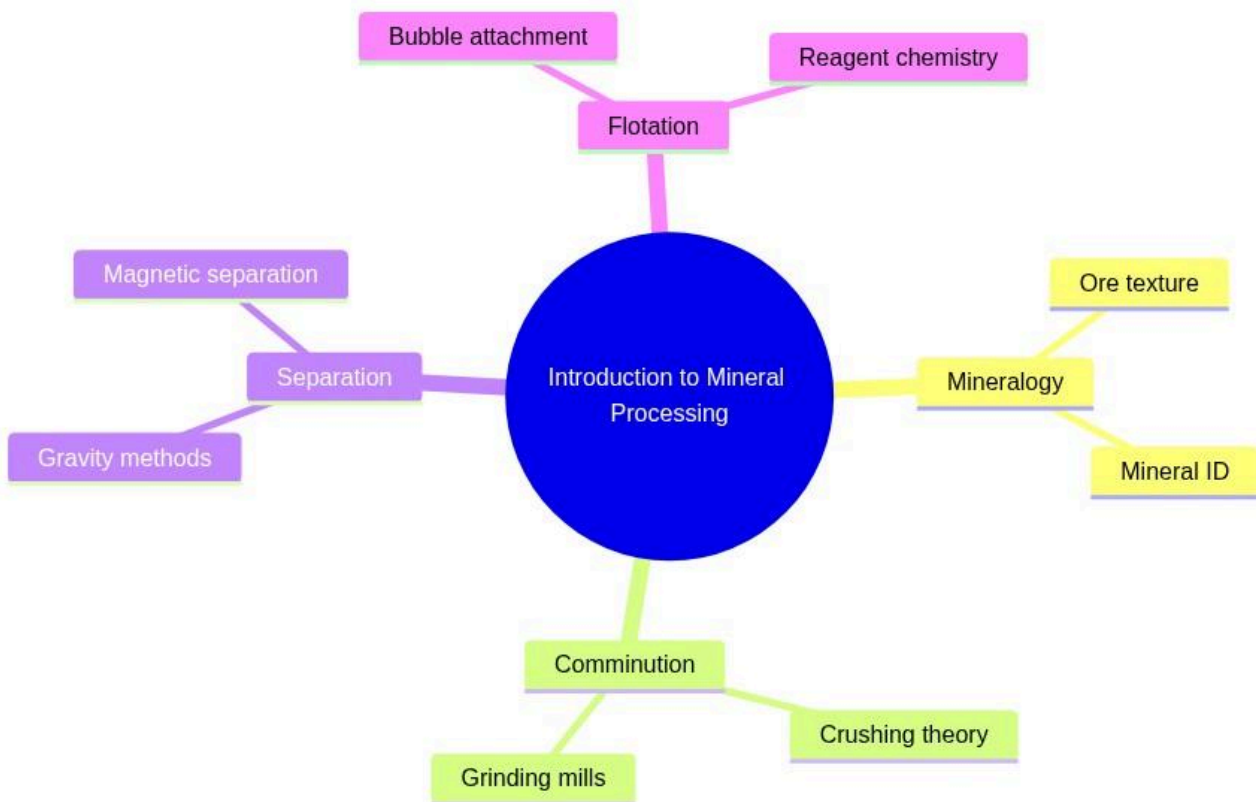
Bubble attachment

Reagent chemistry

Flotation

Magnetic separation

Separation

Gravity methods

Introduction to Mineral Processing

Ore texture

Mineralogy

Mineral ID

Comminution

Crushing theory

Grinding mills